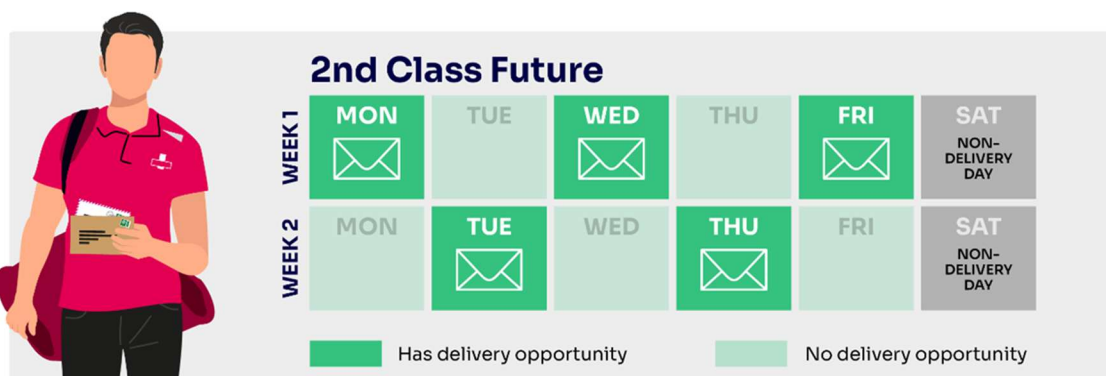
2nd Class Future

| | | | | | | |
|---|---|---|---|---|---|---|
| WEEK 1 | MON | TUE | WED | THU | FRI | SAT NON-DELIVERY DAY |
| WEEK 2 | MON | TUE | WED | THU | FRI | SAT NON-DELIVERY DAY |

Has delivery opportunity

No delivery opportunity